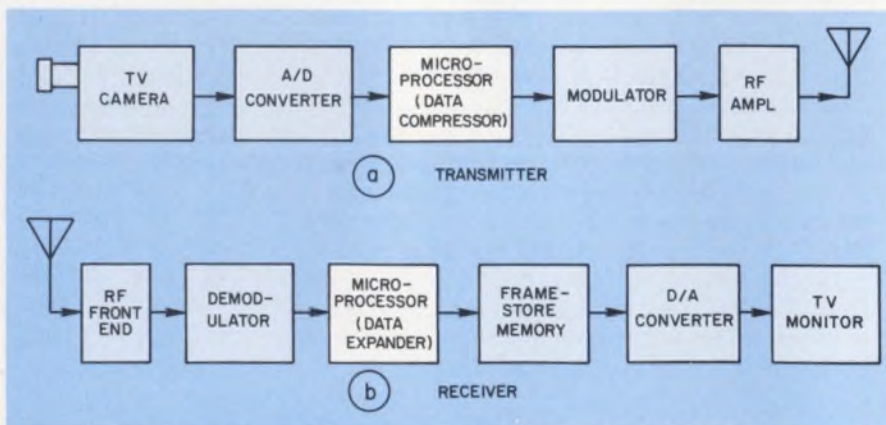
TV CAMERA

A/D CONVERTER

MICRO-PROCESSOR (DATA COMPRESSOR)

MODULATOR

RF AMPL

(a) TRANSMITTER

RF FRONT END

DEMOD-ULATOR

MICRO-PROCESSOR (DATA EXPANDER)

FRAME-STORE MEMORY

D/A CONVERTER

TV MONITOR

(b) RECEIVER